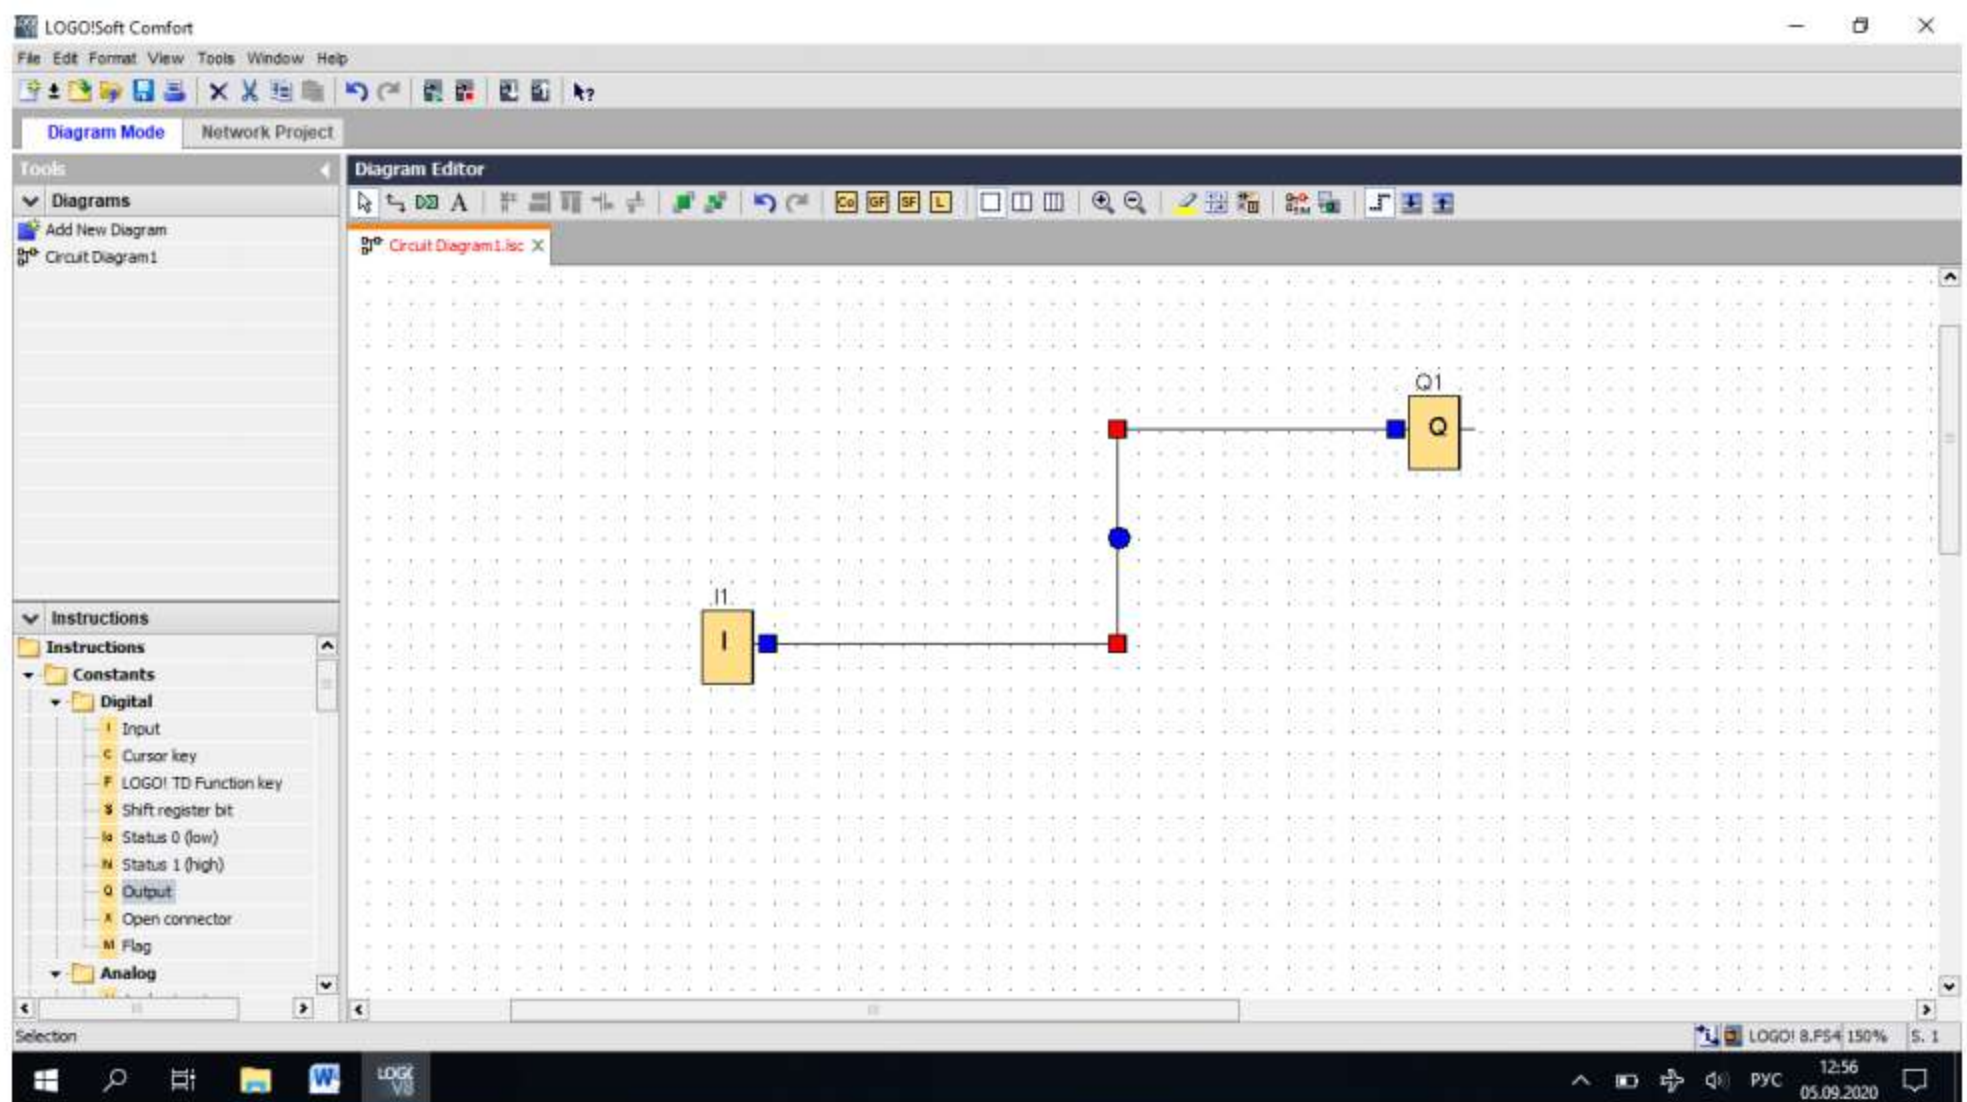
LOGO!Soft Comfort

File Edit Format View Tools Window Help

Diagram Mode Network Project

Tools

Diagrams
Add New Diagram
Circuit Diagram1

Diagram Editor

Co GF SF L

Circuit Diagram1.lsc

Q1
Q

I1
I

Instructions
Instructions
Constants
Digital
I Input
C Cursor key
F LOGO! TD Function key
S Shift register bit
lo Status 0 (low)
hi Status 1 (high)
Q Output
X Open connector
M Flag
Analog

Selection

LOGO! 8.FS4 150% S. 1

РУС 12:56 05.09.2020